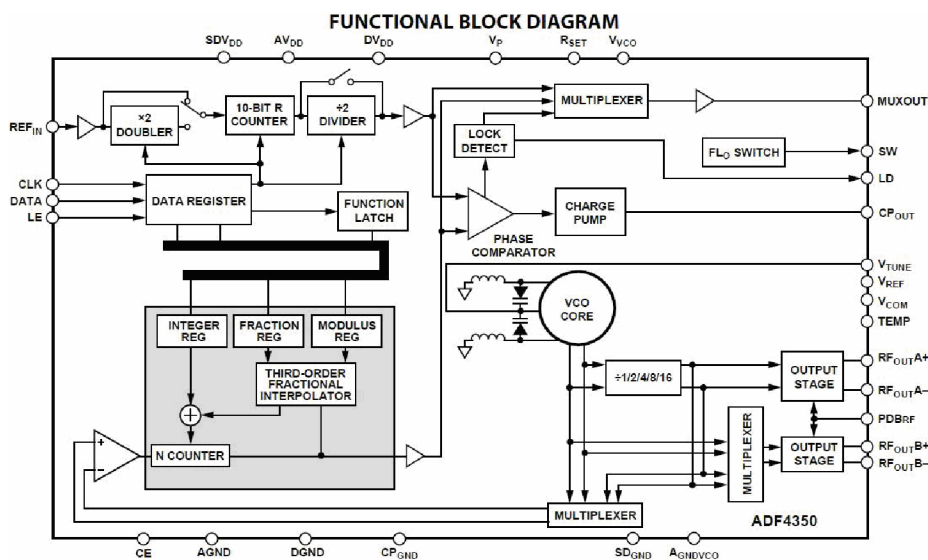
FUNCTIONAL BLOCK DIAGRAM

$SDV_{DD}$ $AV_{DD}$ $DV_{DD}$ $V_P$ $R_{SET}$ $V_{VCO}$

$REF_{IN}$

×2 DOUBLER

10-BIT R COUNTER

÷2 DIVIDER

MULTIPLEXER

MUXOUT

LOCK DETECT

$FL_O$ SWITCH

SW

LD

CLK
DATA
LE

DATA REGISTER

FUNCTION LATCH

CHARGE PUMP

$CP_{OUT}$

PHASE COMPARATOR

$V_{TUNE}$
$V_{REF}$
$V_{COM}$
TEMP

VCO CORE

INTEGER REG

FRACTION REG

MODULUS REG

THIRD-ORDER FRACTIONAL INTERPOLATOR

÷1/2/4/8/16

OUTPUT STAGE

$RF_{OUT}A+$
$RF_{OUT}A-$

PDBRF

MULTIPLEXER

OUTPUT STAGE

$RF_{OUT}B+$
$RF_{OUT}B-$

+
−

N COUNTER

MULTIPLEXER

ADF4350

CE AGND DGND $CP_{GND}$ $SD_{GND}$ $A_{GNDVCO}$